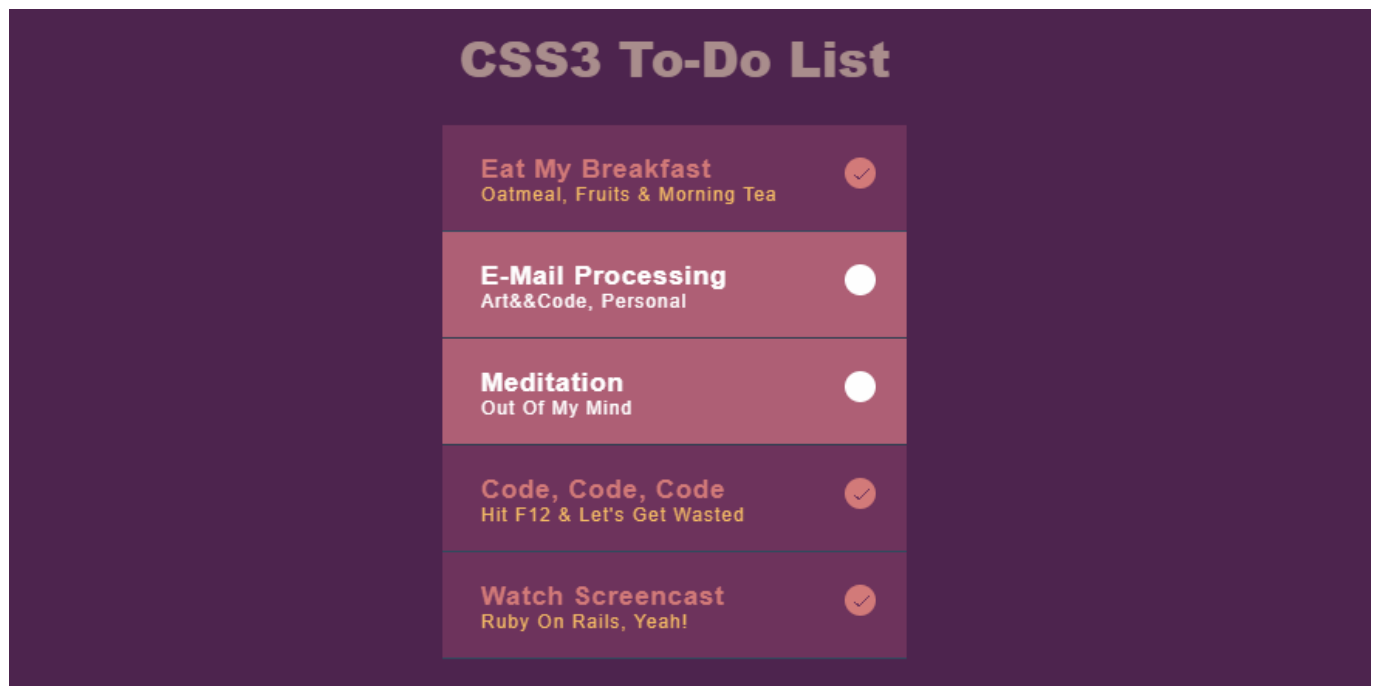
CSS3 To-Do List

Eat My Breakfast
Oatmeal, Fruits & Morning Tea

E-Mail Processing
Art&&Code, Personal

Meditation
Out Of My Mind

Code, Code, Code
Hit F12 & Let's Get Wasted

Watch Screencast
Ruby On Rails, Yeah!